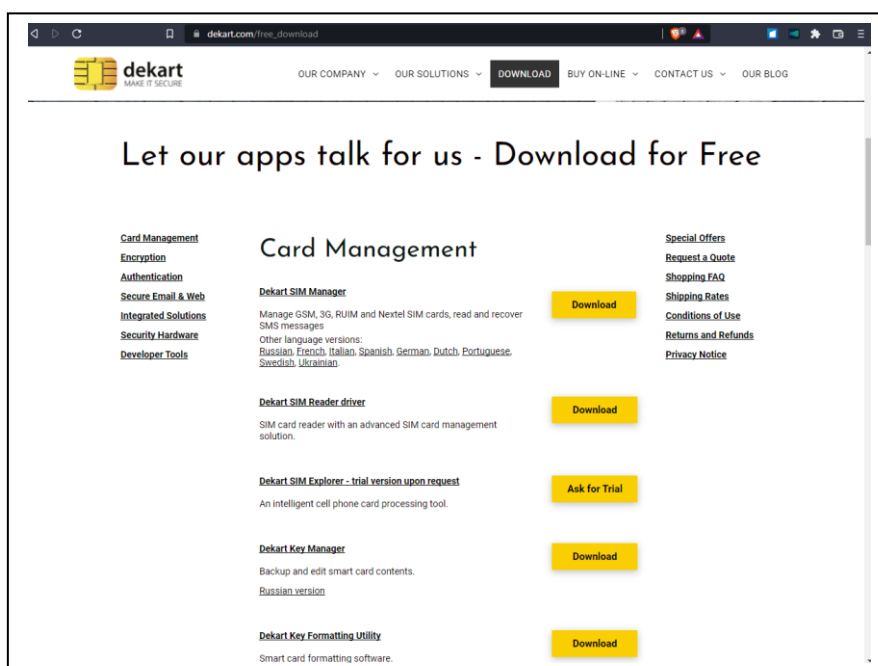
dekart.com/free_download

dekart
MAKE IT SECURE

OUR COMPANY OUR SOLUTIONS DOWNLOAD BUY ON-LINE CONTACT US OUR BLOG

Let our apps talk for us - Download for Free

Card Management
Encryption
Authentication
Secure Email & Web
Integrated Solutions
Security Hardware
Developer Tools

Card Management

Dekart SIM Manager

Manage GSM, 3G, RUIM and Nextel SIM cards, read and recover SMS messages
Other language versions:
Russian, French, Italian, Spanish, German, Dutch, Portuguese, Swedish, Ukrainian.

Download

Dekart SIM Reader driver

SIM card reader with an advanced SIM card management solution.

Download

Dekart SIM Explorer - trial version upon request

An intelligent cell phone card processing tool.

Ask for Trial

Dekart Key Manager

Backup and edit smart card contents.

Russian version

Download

Dekart Key Formatting Utility

Smart card formatting software.

Download

Special Offers
Request a Quote
Shopping FAQ
Shipping Rates
Conditions of Use
Returns and Refunds
Privacy Notice